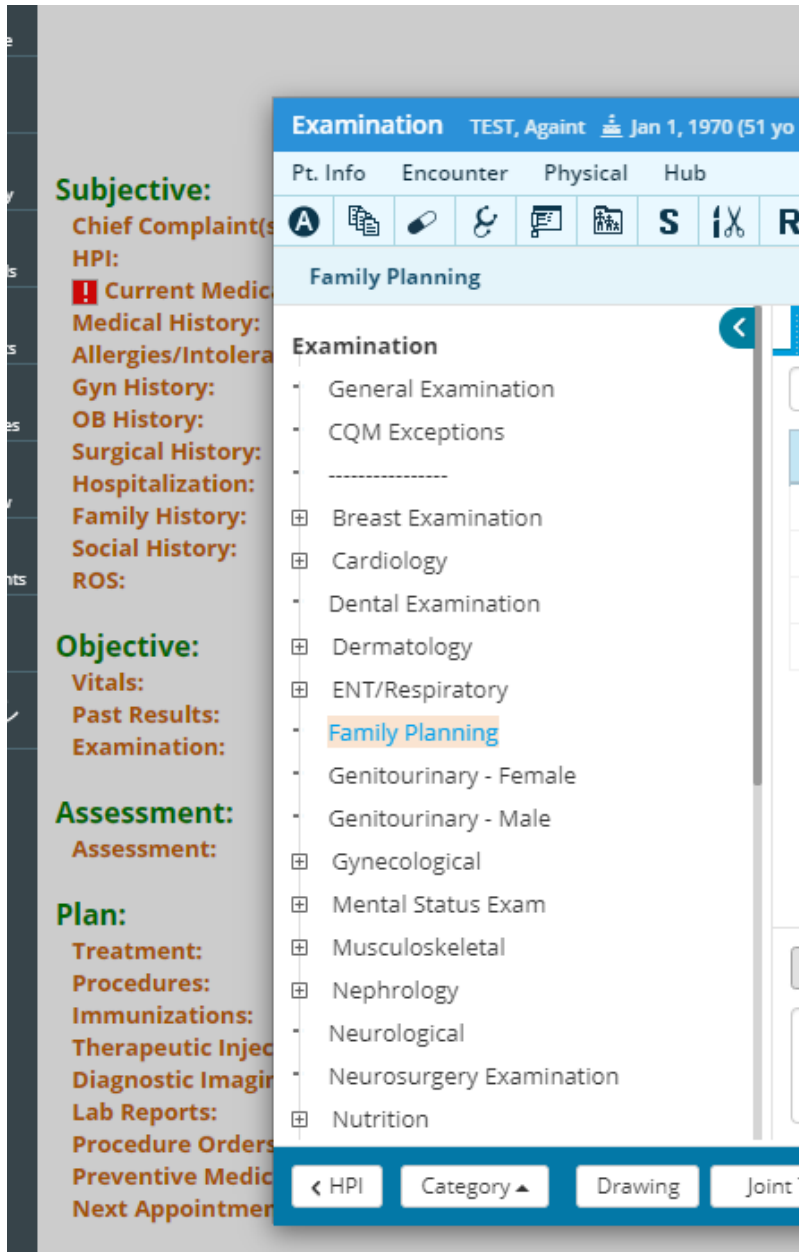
e
y
ls
s
es
y
nts

Subjective:
Chief Complaint(s
HPI:
! Current Medic
Medical History:
Allergies/Intolera
Gyn History:
OB History:
Surgical History:
Hospitalization:
Family History:
Social History:
ROS:

Objective:
Vitals:
Past Results:
Examination:

Assessment:
Assessment:

Plan:
Treatment:
Procedures:
Immunizations:
Therapeutic Injec
Diagnostic Imagi
Lab Reports:
Procedure Orders
Preventive Medic
Next Appointmen

Examination TEST, Againt Jan 1, 1970 (51 yo

Pt. Info Encounter Physical Hub

S R

Family Planning

Examination
General Examination
CQM Exceptions
----------------
Breast Examination
Cardiology
Dental Examination
Dermatology
ENT/Respiratory
Family Planning
Genitourinary - Female
Genitourinary - Male
Gynecological
Mental Status Exam
Musculoskeletal
Nephrology
Neurological
Neurosurgery Examination
Nutrition

HPI Category Drawing Joint